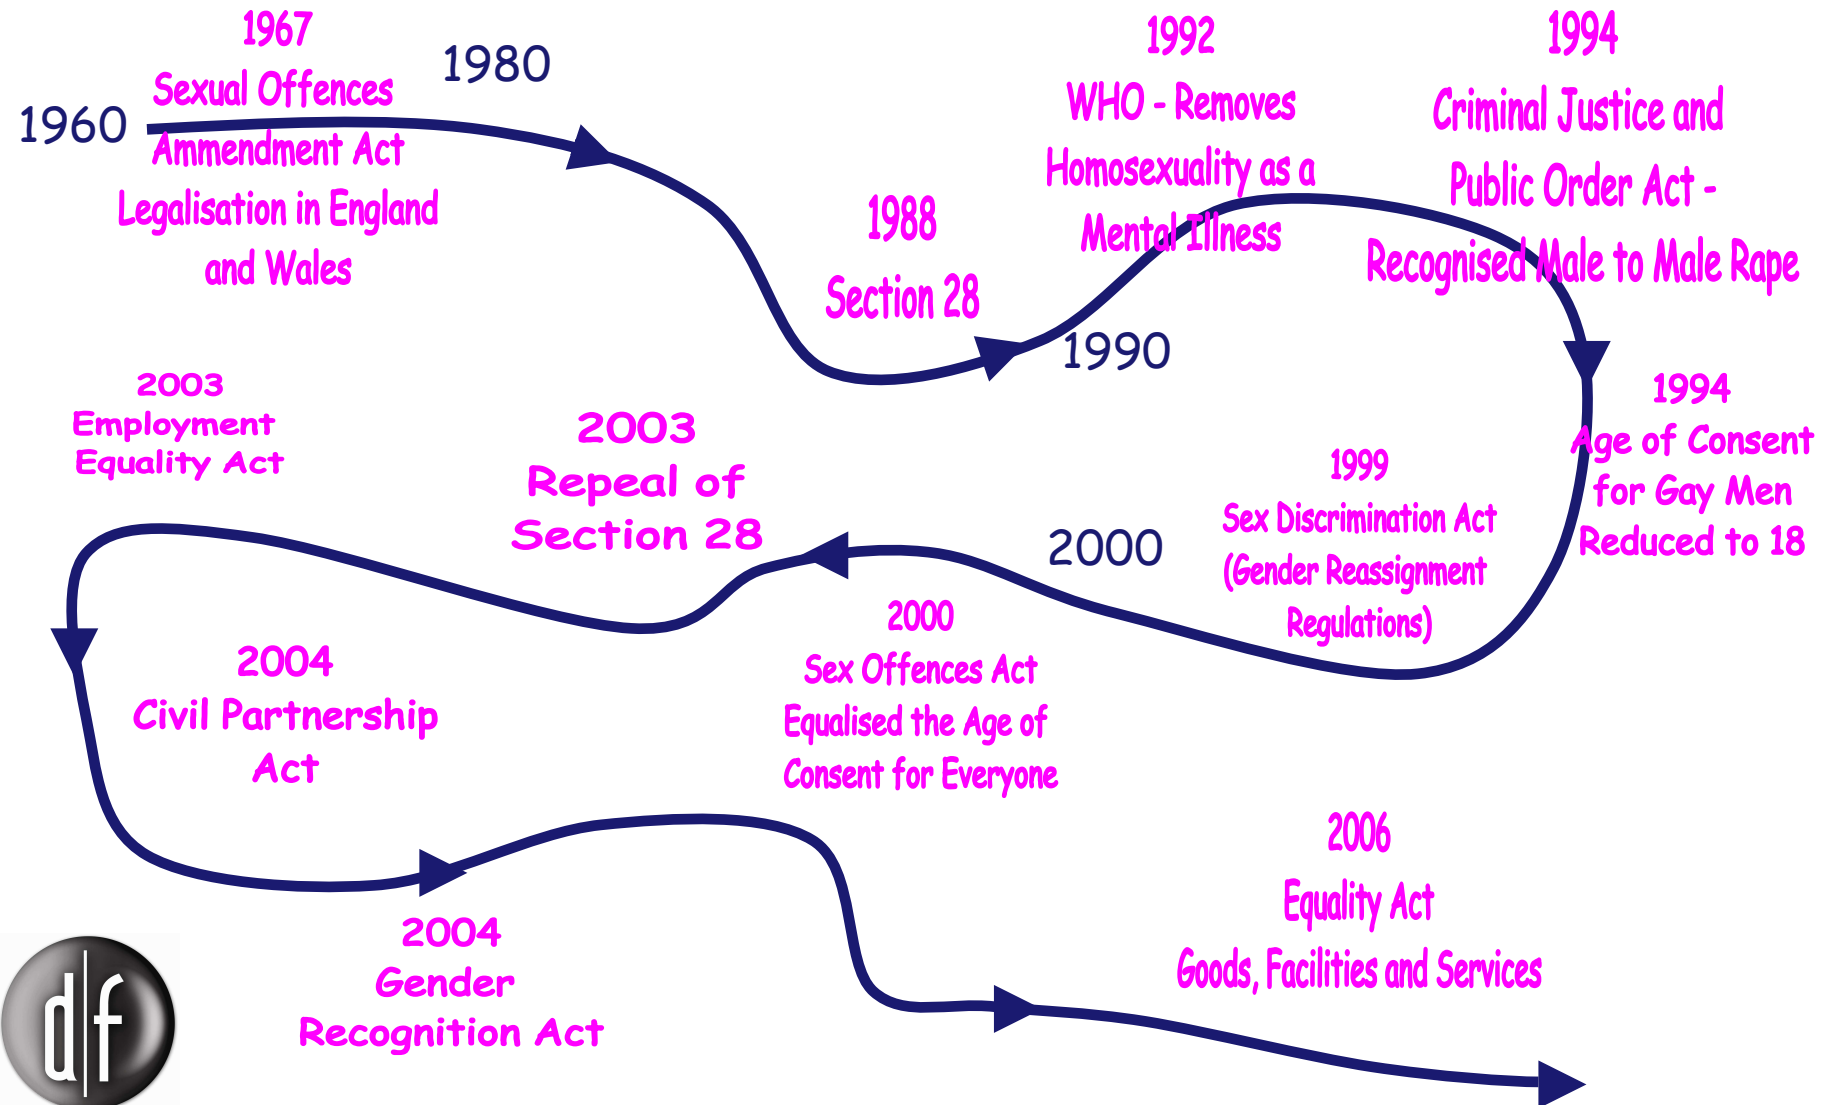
1967
Sexual Offences Ammendment Act
Legalisation in England and Wales

1960

1980

1988
Section 28

1990

1992
WHO - Removes Homosexuality as a Mental Illness

1994
Criminal Justice and Public Order Act -
Recognised Male to Male Rape

1994
Age of Consent for Gay Men Reduced to 18

1999
Sex Discrimination Act
(Gender Reassignment Regulations)

2000

2000
Sex Offences Act
Equalised the Age of Consent for Everyone

2003
Repeal of Section 28

2003
Employment Equality Act

2004
Civil Partnership Act

2004
Gender Recognition Act

2006
Equality Act
Goods, Facilities and Services

d|f